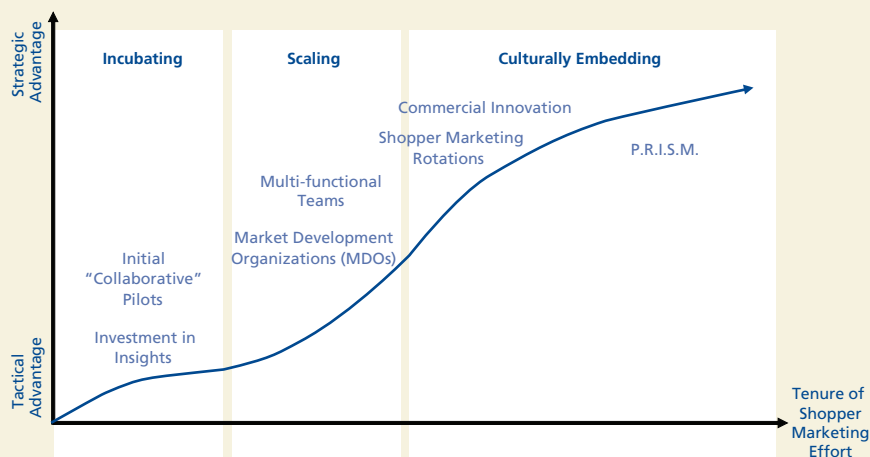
Strategic Advantage

Tactical Advantage

Incubating

Scaling

Culturally Embedding

Initial "Collaborative" Pilots

Investment in Insights

Multi-functional Teams

Market Development Organizations (MDOs)

Commercial Innovation

Shopper Marketing Rotations

P.R.I.S.M.

Tenure of Shopper Marketing Effort